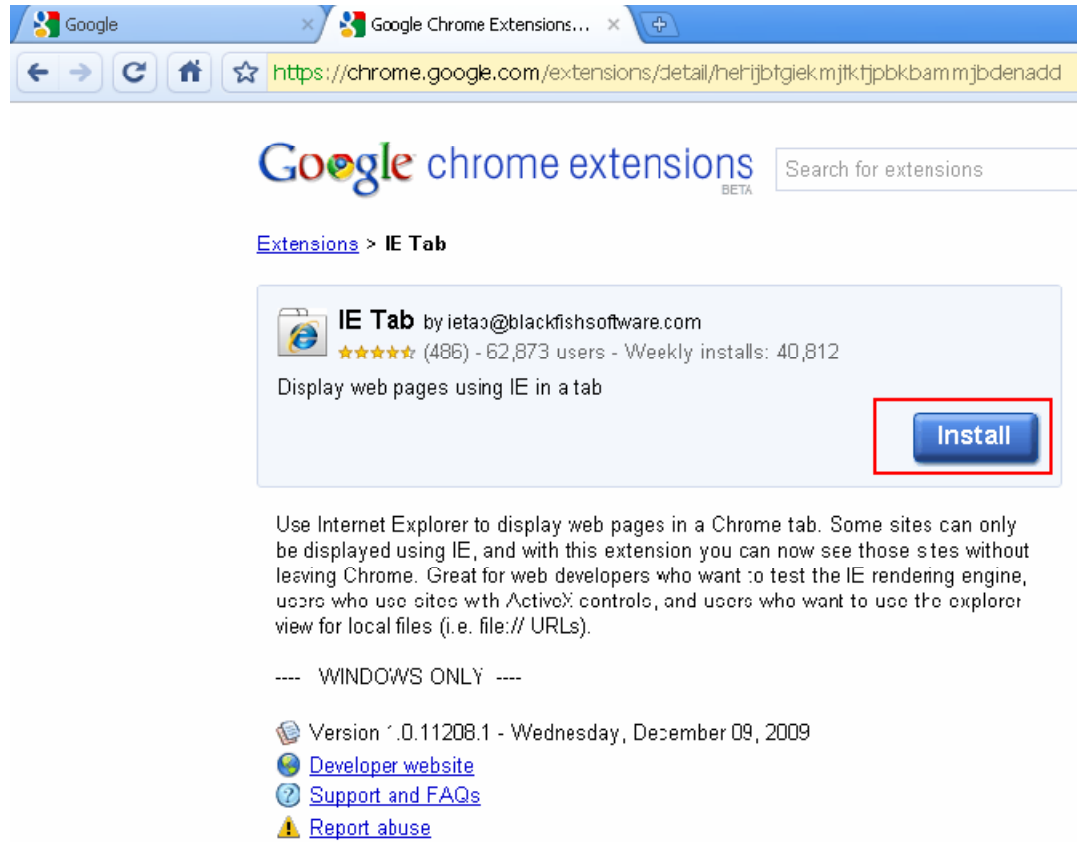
Google
Google Chrome Extensions...

https://chrome.google.com/extensions/detail/hehijbfgiekmjfkfjpbkbammjbdenadd

Google chrome extensions
BETA
Search for extensions

Extensions > IE Tab

IE Tab by ietab@blackfishsoftware.com
(486) - 62,873 users - Weekly installs: 40,812

Display web pages using IE in a tab

Install

Use Internet Explorer to display web pages in a Chrome tab. Some sites can only be displayed using IE, and with this extension you can now see those sites without leaving Chrome. Great for web developers who want to test the IE rendering engine, users who use sites with ActiveX controls, and users who want to use the explorer view for local files (i.e. file:// URLs).

---- WINDOWS ONLY ----

Version 1.0.11208.1 - Wednesday, December 09, 2009
Developer website
Support and FAQs
Report abuse